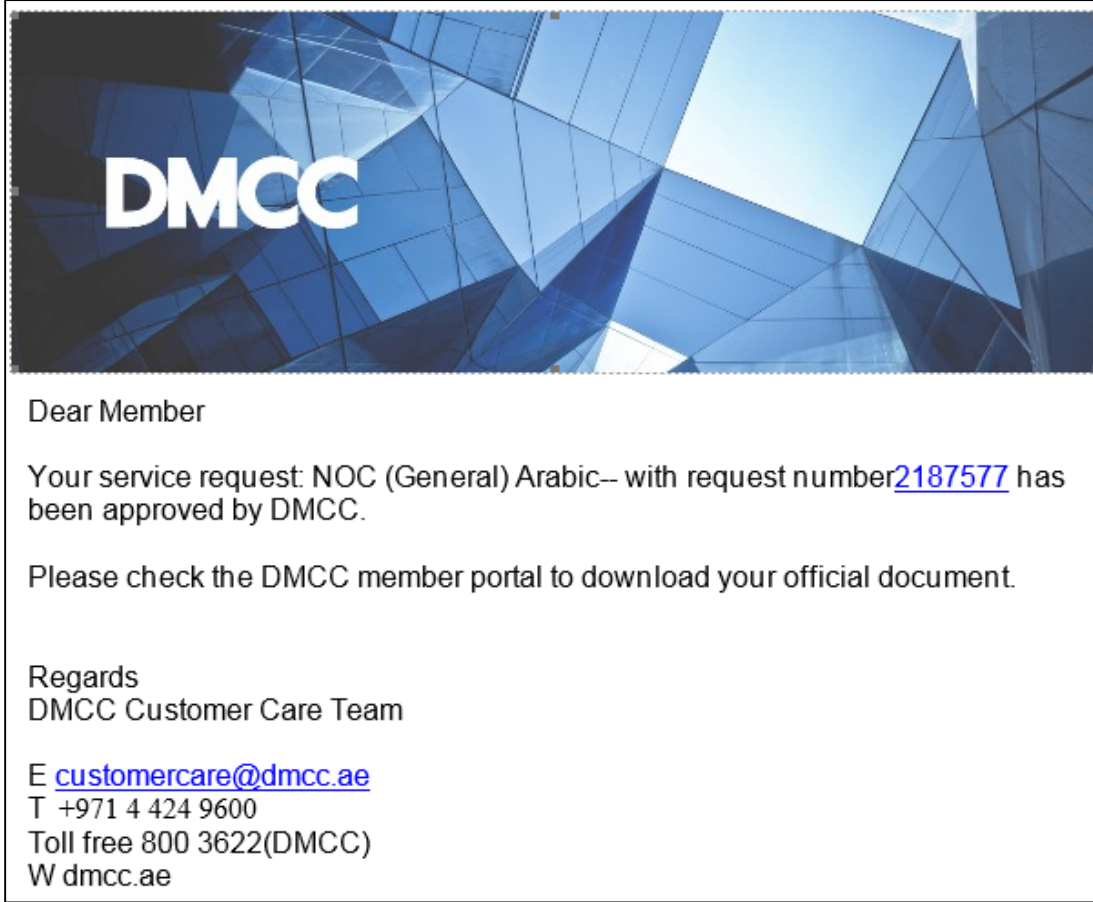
DMCC

Dear Member

Your service request: NOC (General) Arabic-- with request number2187577 has been approved by DMCC.

Please check the DMCC member portal to download your official document.

Regards
DMCC Customer Care Team

E customercare@dmcc.ae
T +971 4 424 9600
Toll free 800 3622(DMCC)
W dmcc.ae